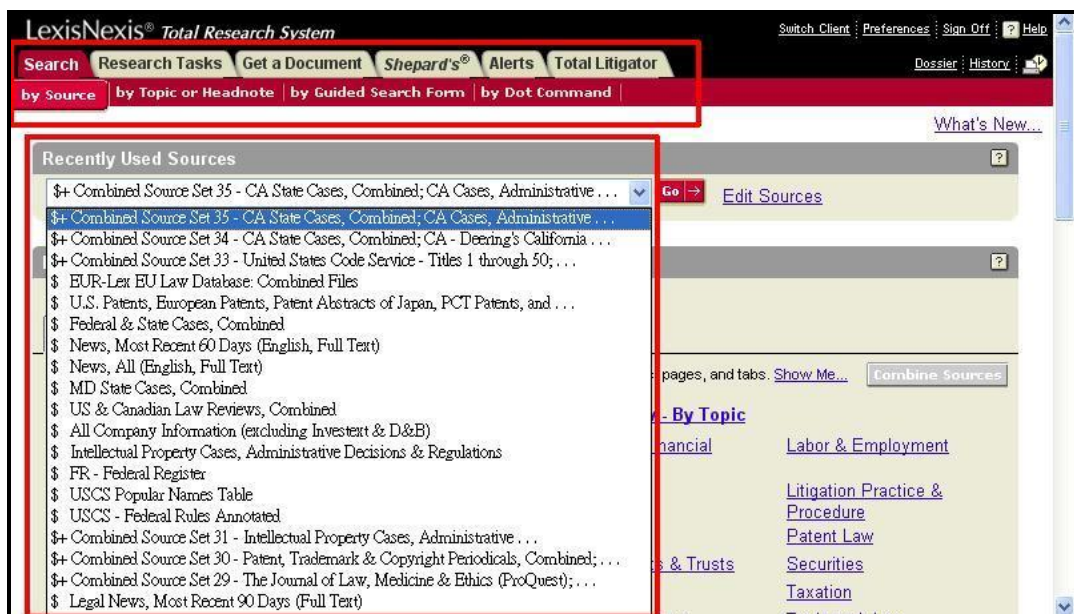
LexisNexis® Total Research System

Switch Client | Preferences | Sign Off | ? Help

Search | Research Tasks | Get a Document | Shepard's® | Alerts | Total Litigator

Dossier | History

by Source | by Topic or Headnote | by Guided Search Form | by Dot Command

What's New...

Recently Used Sources

?

$+ Combined Source Set 35 - CA State Cases, Combined; CA Cases, Administrative . . .

Go →

Edit Sources

$+ Combined Source Set 35 - CA State Cases, Combined; CA Cases, Administrative . . .
$+ Combined Source Set 34 - CA State Cases, Combined; CA - Deering's California . . .
$+ Combined Source Set 33 - United States Code Service - Titles 1 through 50; . . .
$ EUR-Lex EU Law Database: Combined Files
$ U.S. Patents, European Patents, Patent Abstracts of Japan, PCT Patents, and . . .
$ Federal & State Cases, Combined
$ News, Most Recent 60 Days (English, Full Text)
$ News, All (English, Full Text)
$ MD State Cases, Combined
$ US & Canadian Law Reviews, Combined
$ All Company Information (excluding Investext & D&B)
$ Intellectual Property Cases, Administrative Decisions & Regulations
$ FR - Federal Register
$ USCS Popular Names Table
$ USCS - Federal Rules Annotated
$+ Combined Source Set 31 - Intellectual Property Cases, Administrative . . .
$+ Combined Source Set 30 - Patent, Trademark & Copyright Periodicals, Combined; . . .
$+ Combined Source Set 29 - The Journal of Law, Medicine & Ethics (ProQuest); . . .
$ Legal News, Most Recent 90 Days (Full Text)

?

pages, and tabs. Show Me...

Combine Sources

- By Topic

nancial

Labor & Employment

Litigation Practice & Procedure

Patent Law

& Trusts

Securities

Taxation